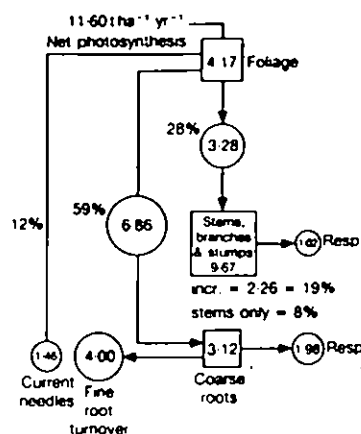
11·60 t ha⁻¹ yr⁻¹
Net photosynthesis

4·17 Foliage

28%

3·28

59%

6·86

12%

Stems, branches & stumps 9·67

1·02 Resp

incr. = 2·26 = 19%

stems only = 8%

1·46
Current needles

4·00
Fine root turnover

3·12
Coarse roots

1·98 Resp